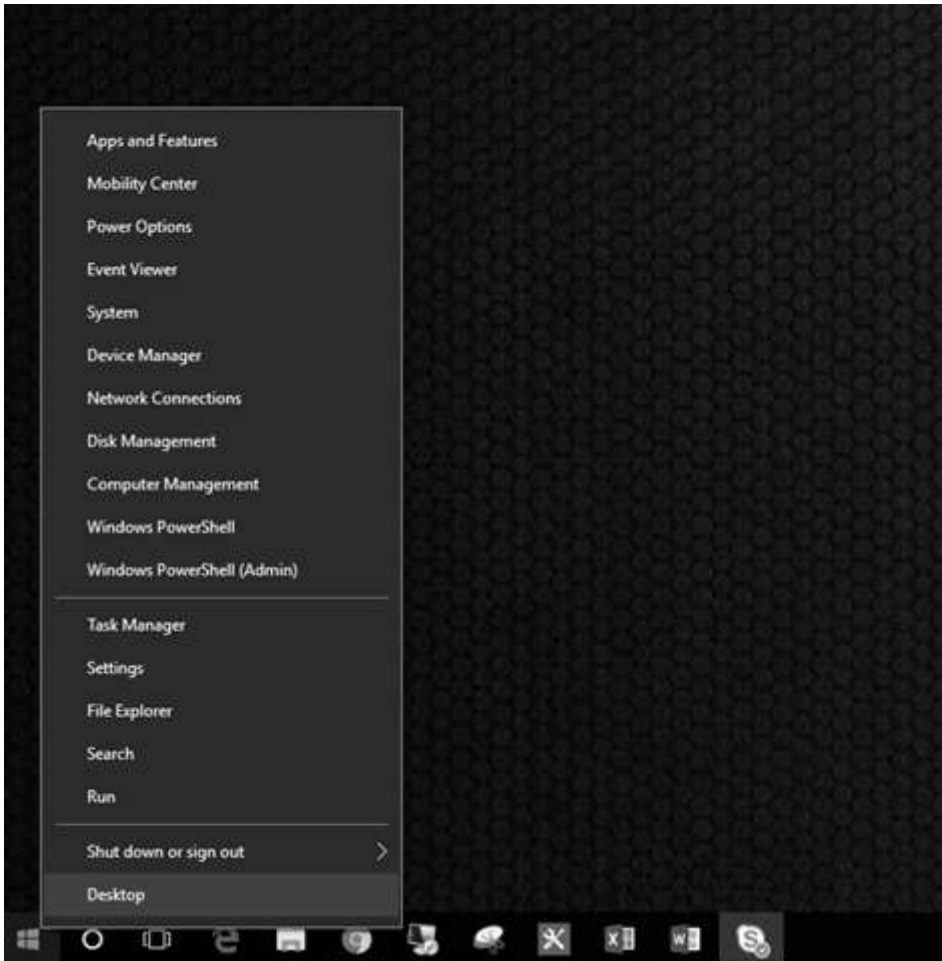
Apps and Features
Mobility Center
Power Options
Event Viewer
System
Device Manager
Network Connections
Disk Management
Computer Management
Windows PowerShell
Windows PowerShell (Admin)

Task Manager
Settings
File Explorer
Search
Run

Shut down or sign out
Desktop